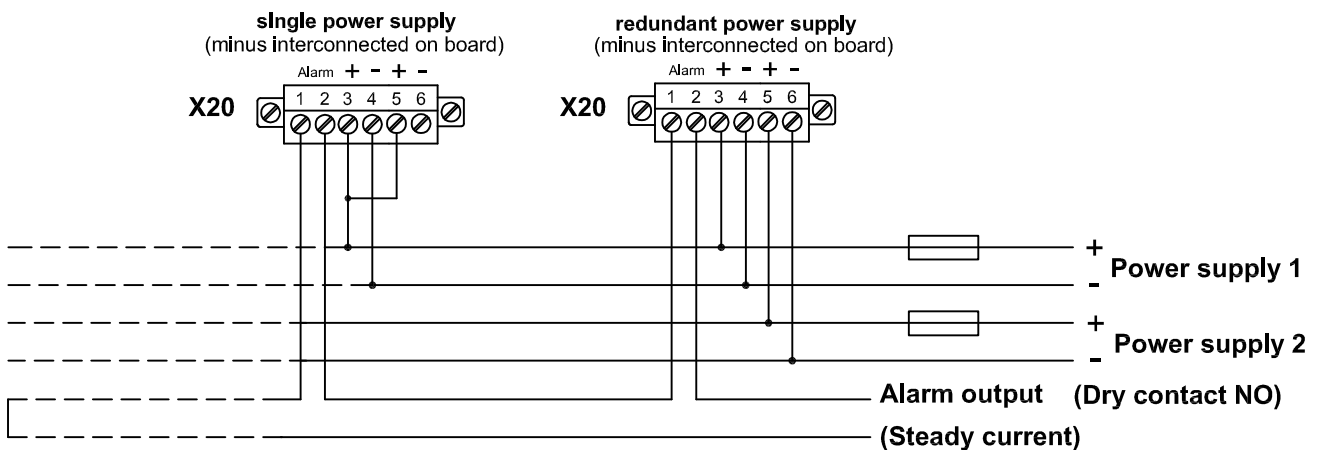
single power supply
(minus interconnected on board)

Alarm + - + -

X20 1 2 3 4 5 6

redundant power supply
(minus interconnected on board)

Alarm + - + -

X20 1 2 3 4 5 6

+
Power supply 1
-

+
Power supply 2
-

Alarm output (Dry contact NO)

(Steady current)